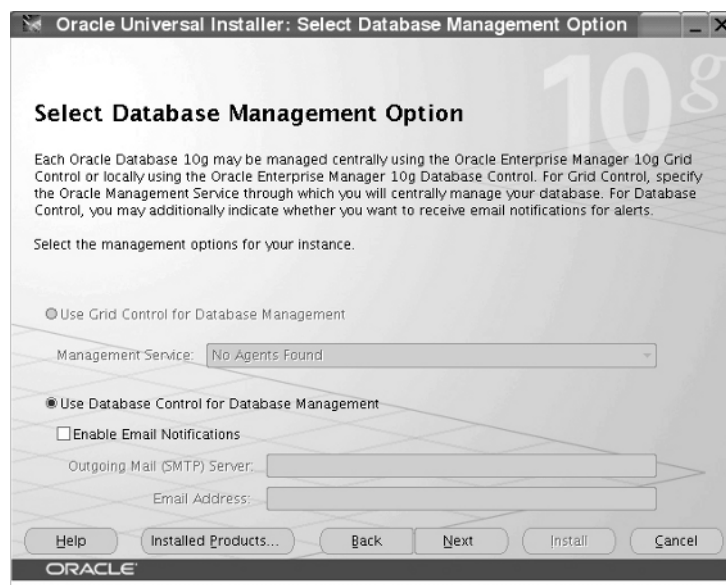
Oracle Universal Installer: Select Database Management Option

10g

Select Database Management Option

Each Oracle Database 10g may be managed centrally using the Oracle Enterprise Manager 10g Grid Control or locally using the Oracle Enterprise Manager 10g Database Control. For Grid Control, specify the Oracle Management Service through which you will centrally manage your database. For Database Control, you may additionally indicate whether you want to receive email notifications for alerts.

Select the management options for your instance.

Use Grid Control for Database Management

Management Service: No Agents Found

Use Database Control for Database Management

Enable Email Notifications

Outgoing Mail (SMTP) Server:

Email Address:

Help | Installed Products... | Back | Next | Install | Cancel

ORACLE